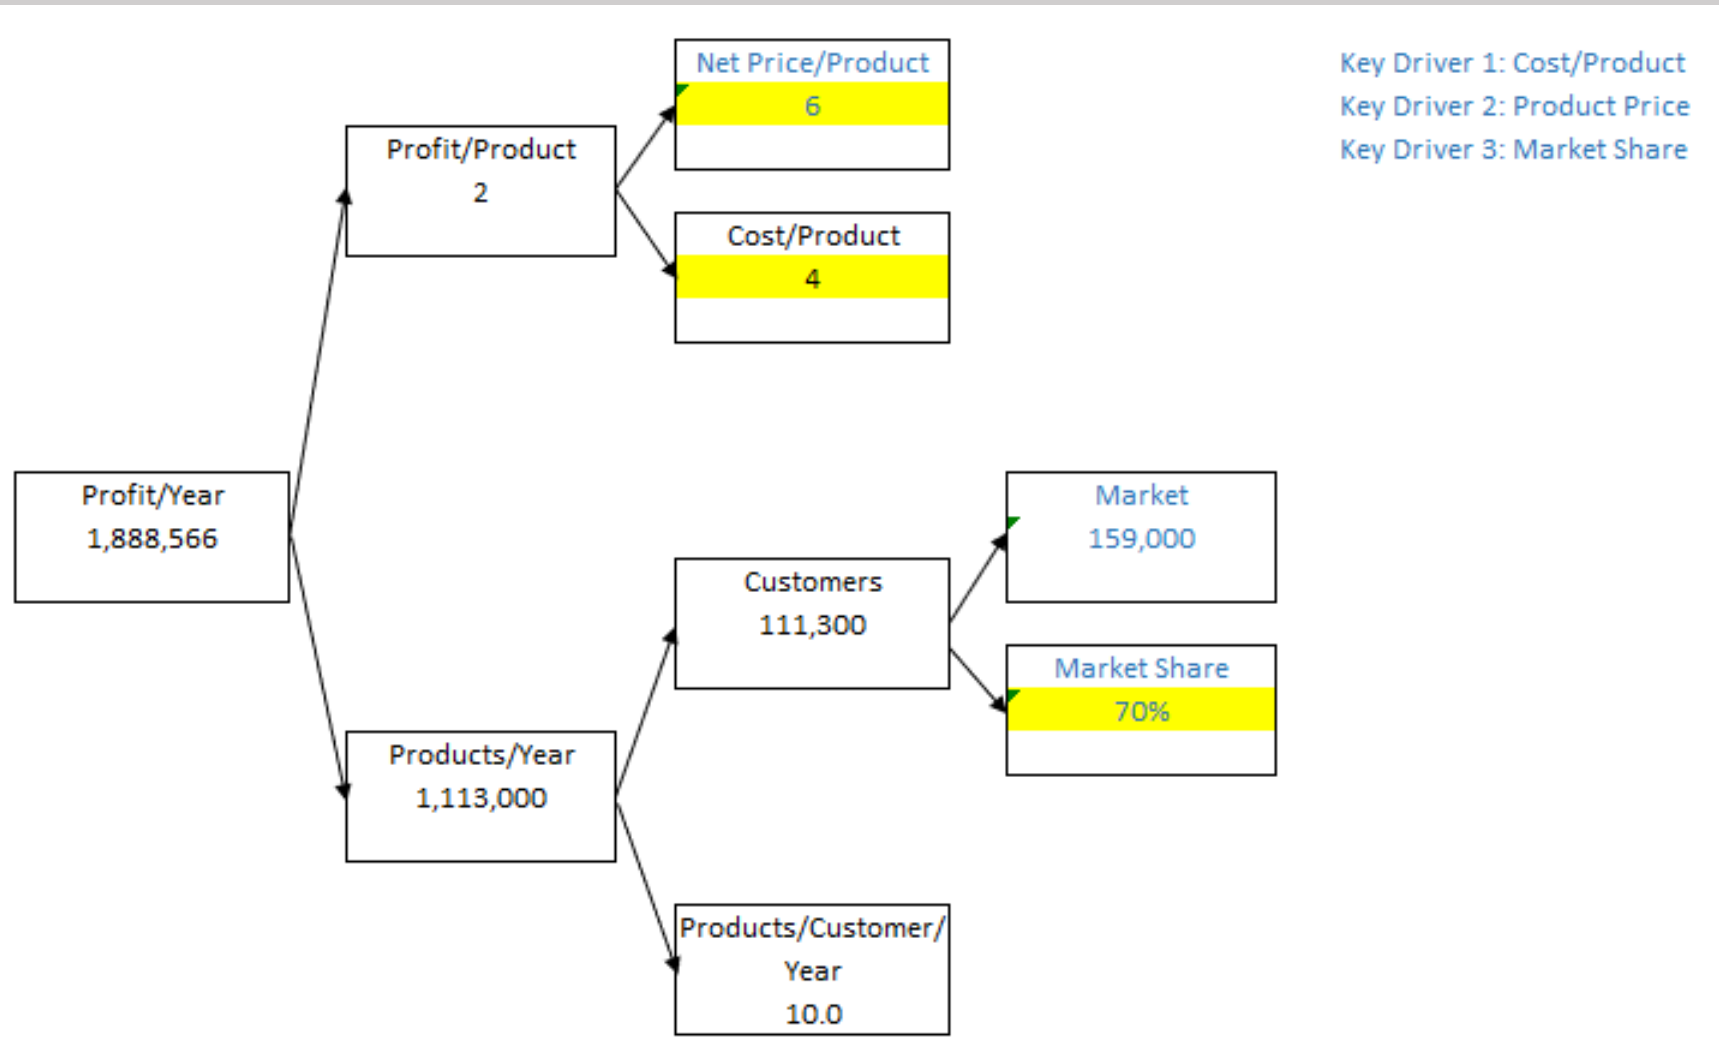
Net Price/Product
6

Key Driver 1: Cost/Product
Key Driver 2: Product Price
Key Driver 3: Market Share

Profit/Product
2

Cost/Product
4

Profit/Year
1,888,566

Market
159,000

Customers
111,300

Market Share
70%

Products/Year
1,113,000

Products/Customer/Year
10.0